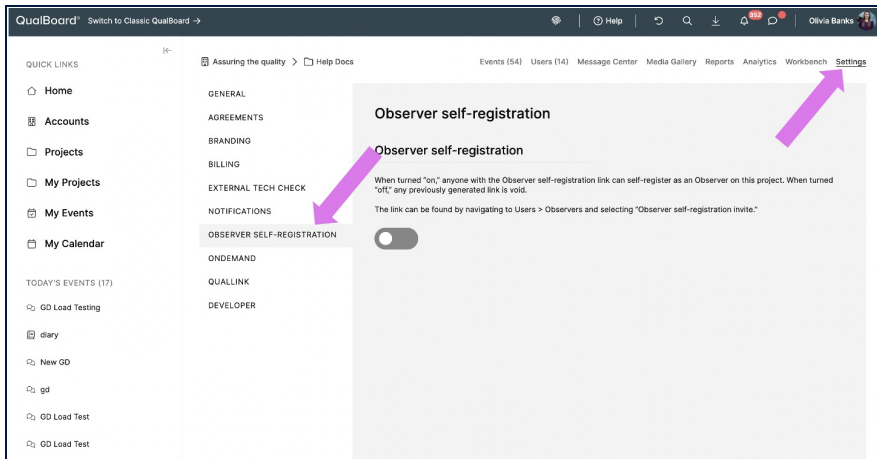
QualBoard® Switch to Classic QualBoard →

Help

352

Olivia Banks

QUICK LINKS

Home

Accounts

Projects

My Projects

My Events

My Calendar

TODAY'S EVENTS (17)

GD Load Testing

diary

New GD

gd

GD Load Test

GD Load Test

Assuring the quality > Help Docs

Events (54) Users (14) Message Center Media Gallery Reports Analytics Workbench Settings

GENERAL

AGREEMENTS

BRANDING

BILLING

EXTERNAL TECH CHECK

NOTIFICATIONS

OBSERVER SELF-REGISTRATION

ONDEMAND

QUALLINK

DEVELOPER

Observer self-registration

Observer self-registration

When turned "on," anyone with the Observer self-registration link can self-register as an Observer on this project. When turned "off," any previously generated link is void.

The link can be found by navigating to Users > Observers and selecting "Observer self-registration invite."